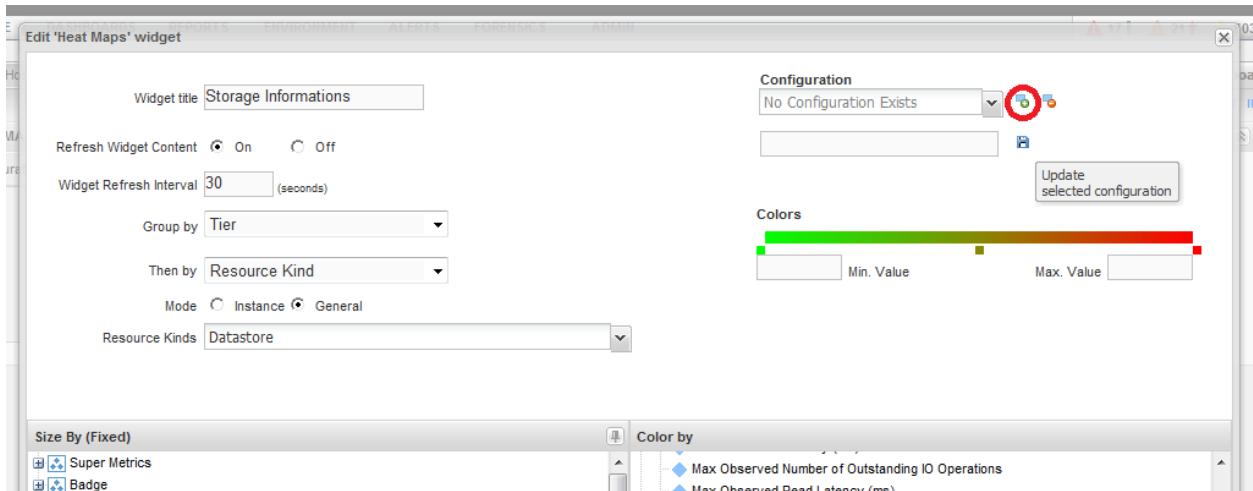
Edit 'Heat Maps' widget

Widget title Storage Informations

Refresh Widget Content On Off

Widget Refresh Interval 30 (seconds)

Group by Tier

Then by Resource Kind

Mode Instance General

Resource Kinds Datastore

Configuration
No Configuration Exists

Update selected configuration

Colors

Min. Value Max. Value

Size By (Fixed)
Super Metrics
Badge

Color by
Max Observed Number of Outstanding IO Operations
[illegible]